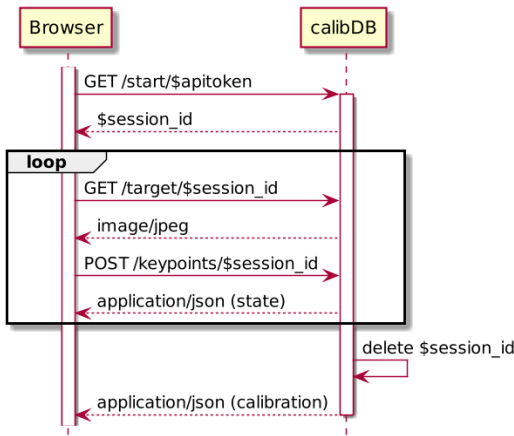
Browser

calibDB

GET /start/$apitoken

$session_id

loop

GET /target/$session_id

image/jpeg

POST /keypoints/$session_id

application/json (state)

delete $session_id

application/json (calibration)